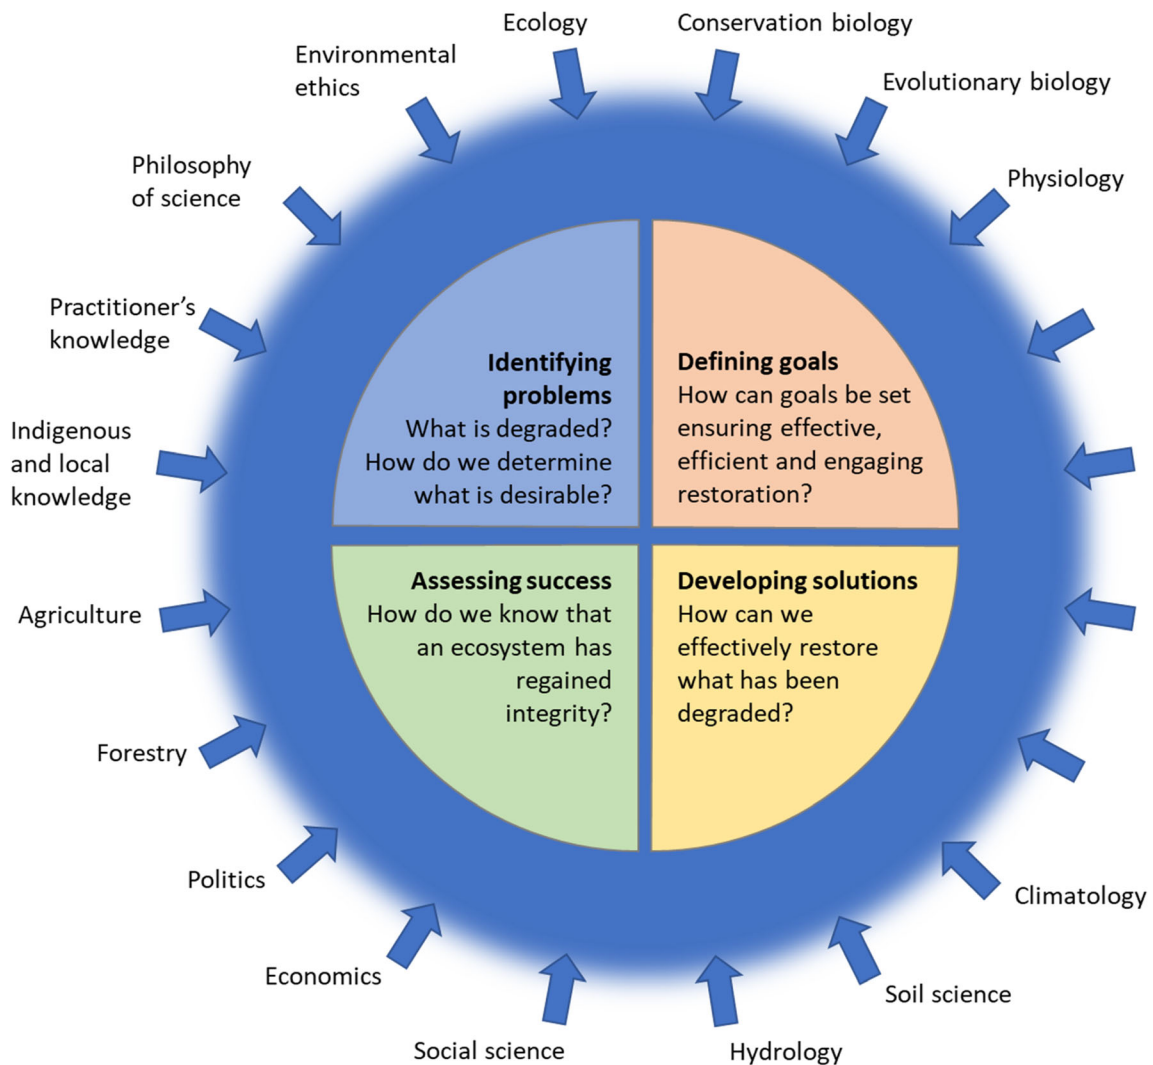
Ecology

Conservation biology

Environmental ethics

Evolutionary biology

Philosophy of science

Physiology

Practitioner's knowledge

Indigenous and local knowledge

Agriculture

Forestry

Politics

Economics

Social science

Hydrology

Soil science

Climatology

**Identifying problems**
What is degraded? How do we determine what is desirable?

**Defining goals**
How can goals be set ensuring effective, efficient and engaging restoration?

**Assessing success**
How do we know that an ecosystem has regained integrity?

**Developing solutions**
How can we effectively restore what has been degraded?